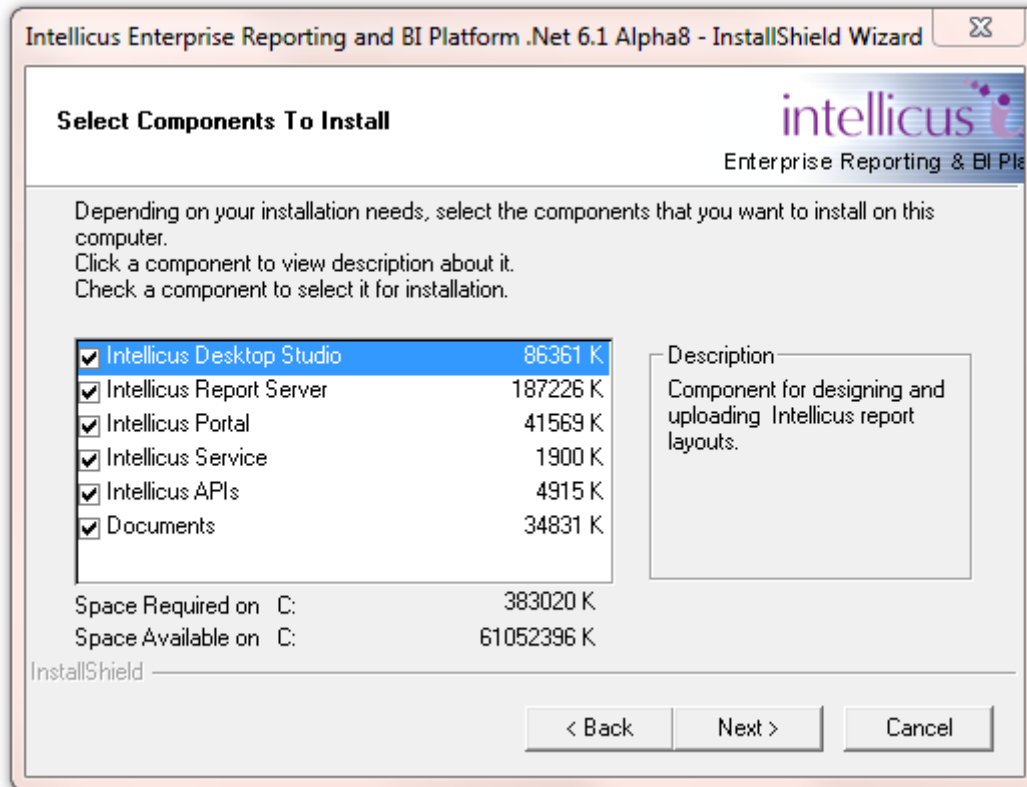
Intellicus Enterprise Reporting and BI Platform .Net 6.1 Alpha8 - InstallShield Wizard

Select Components To Install

intellicus
Enterprise Reporting & BI Pla

Depending on your installation needs, select the components that you want to install on this computer.
Click a component to view description about it.
Check a component to select it for installation.

| Component | Size |
|---|---|
| Intellicus Desktop Studio | 86361 K |
| Intellicus Report Server | 187226 K |
| Intellicus Portal | 41569 K |
| Intellicus Service | 1900 K |
| Intellicus APIs | 4915 K |
| Documents | 34831 K |

Description
Component for designing and uploading Intellicus report layouts.

Space Required on C: 383020 K
Space Available on C: 61052396 K

InstallShield

< Back
Next >
Cancel